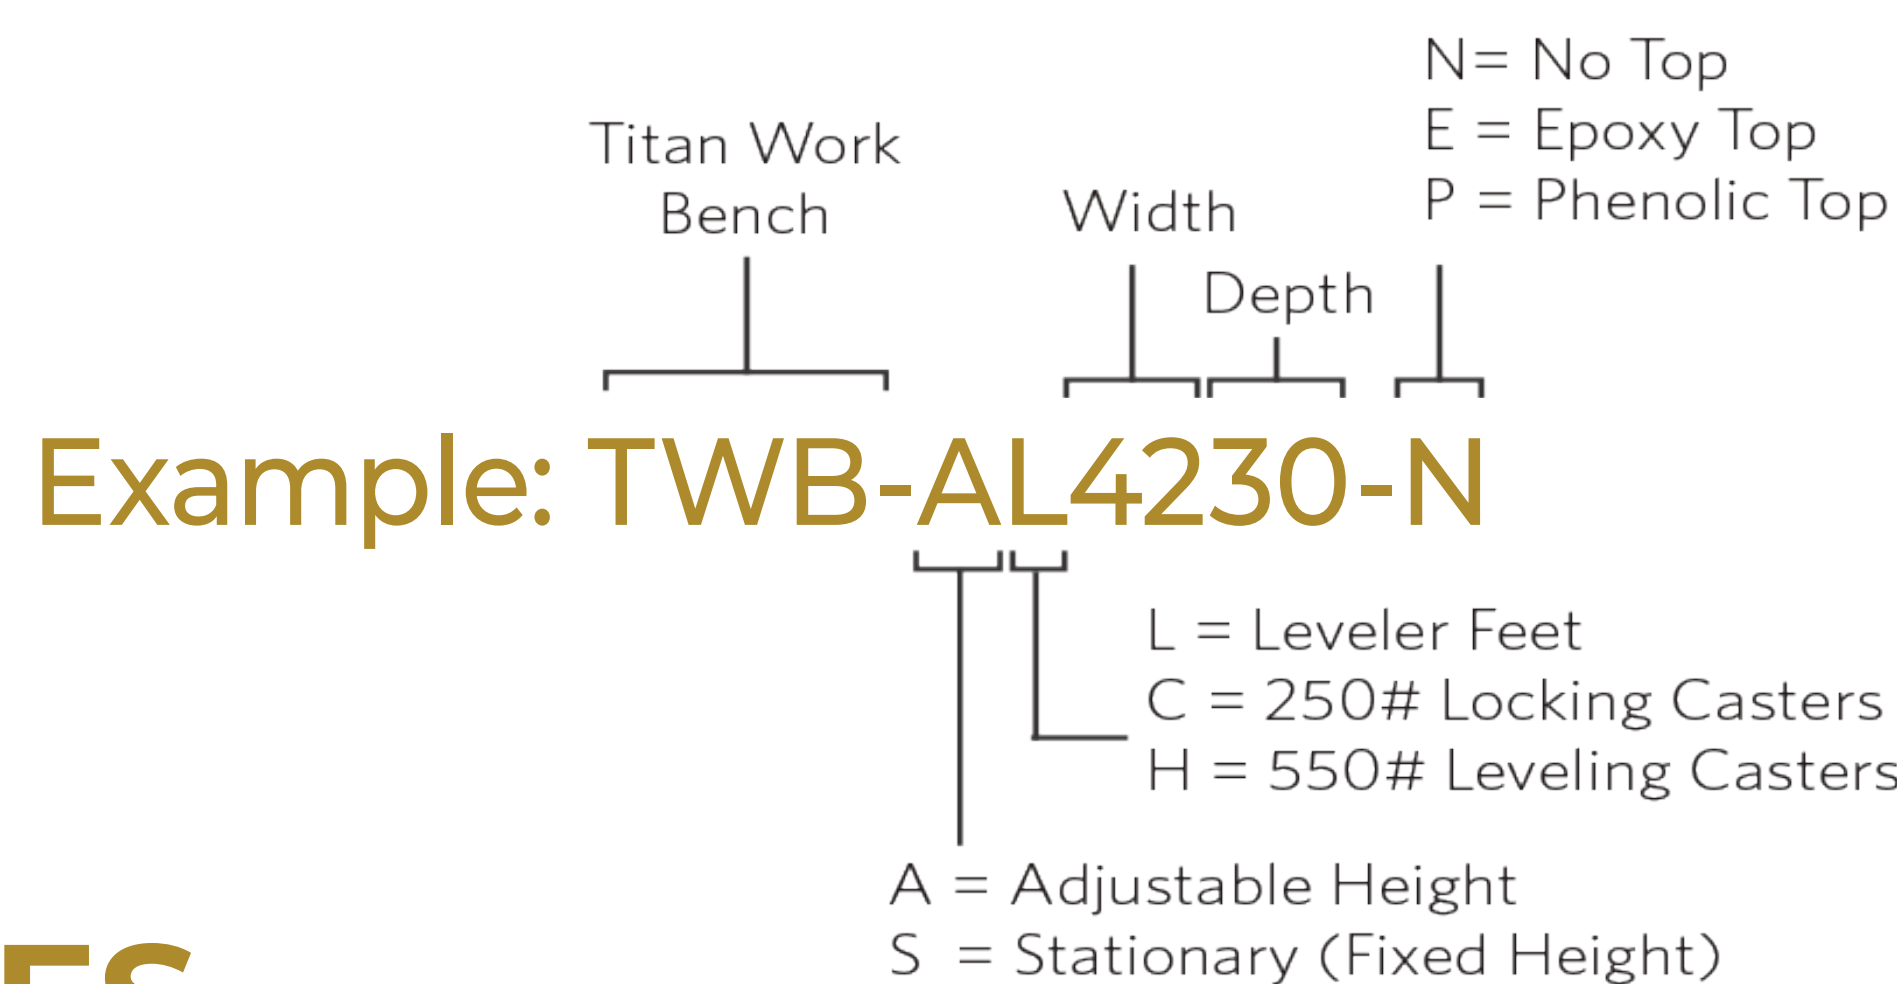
N= No Top
E = Epoxy Top
P = Phenolic Top

Titan Work Bench

Width

Depth

Example: TWB-AL4230-N

L = Leveler Feet
C = 250# Locking Casters
H = 550# Leveling Casters

A = Adjustable Height
S = Stationary (Fixed Height)

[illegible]